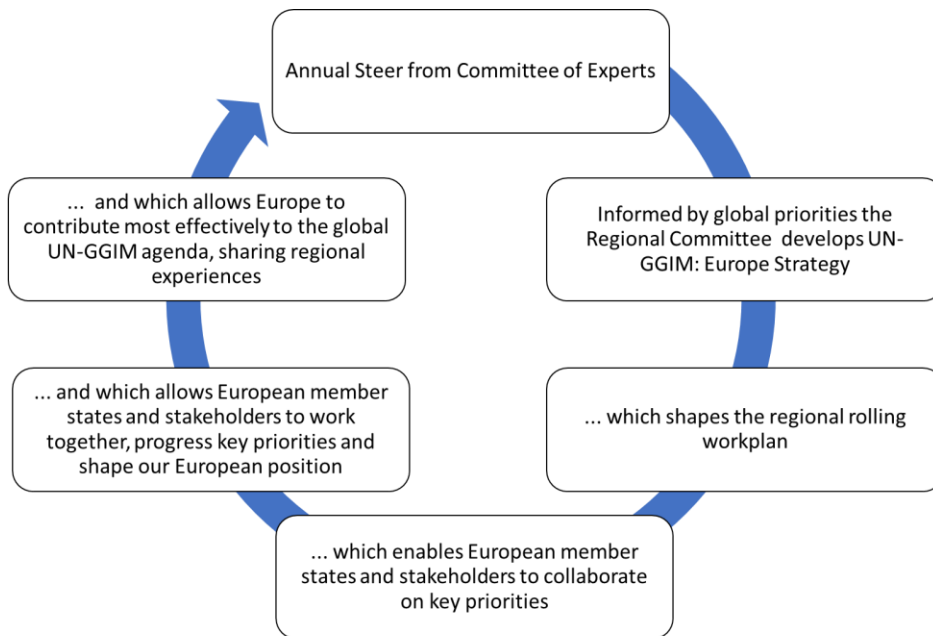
Annual Steer from Committee of Experts

Informed by global priorities the Regional Committee develops UN-GGIM: Europe Strategy

... which shapes the regional rolling workplan

... which enables European member states and stakeholders to collaborate on key priorities

... and which allows European member states and stakeholders to work together, progress key priorities and shape our European position

... and which allows Europe to contribute most effectively to the global UN-GGIM agenda, sharing regional experiences